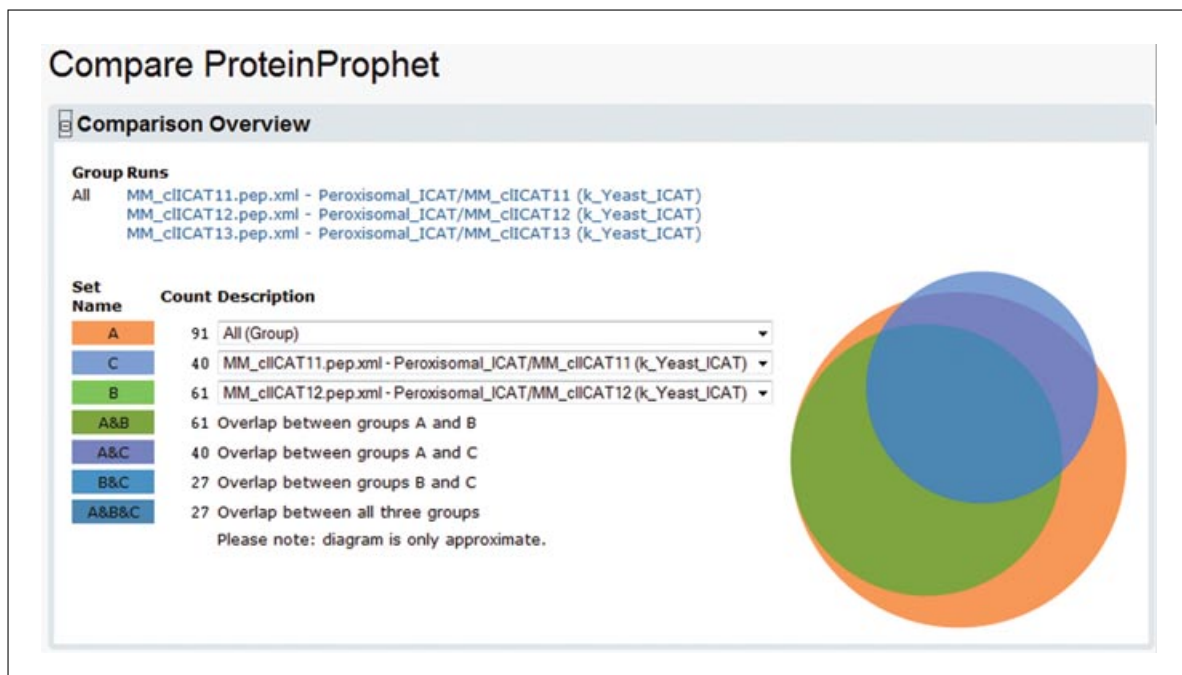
Compare ProteinProphet

⊟ Comparison Overview

| Group | Runs |
|---|---|
| All | MM_clICAT11.pep.xml - Peroxisomal_ICAT/MM_clICAT11 (k_Yeast_ICAT) |
| | MM_clICAT12.pep.xml - Peroxisomal_ICAT/MM_clICAT12 (k_Yeast_ICAT) |
| | MM_clICAT13.pep.xml - Peroxisomal_ICAT/MM_clICAT13 (k_Yeast_ICAT) |

| Set Name | Count | Description |
|---|---|---|
| A | 91 | All (Group) |
| C | 40 | MM_clICAT11.pep.xml - Peroxisomal_ICAT/MM_clICAT11 (k_Yeast_ICAT) |
| B | 61 | MM_clICAT12.pep.xml - Peroxisomal_ICAT/MM_clICAT12 (k_Yeast_ICAT) |
| A&B | 61 | Overlap between groups A and B |
| A&C | 40 | Overlap between groups A and C |
| B&C | 27 | Overlap between groups B and C |
| A&B&C | 27 | Overlap between all three groups |

Please note: diagram is only approximate.